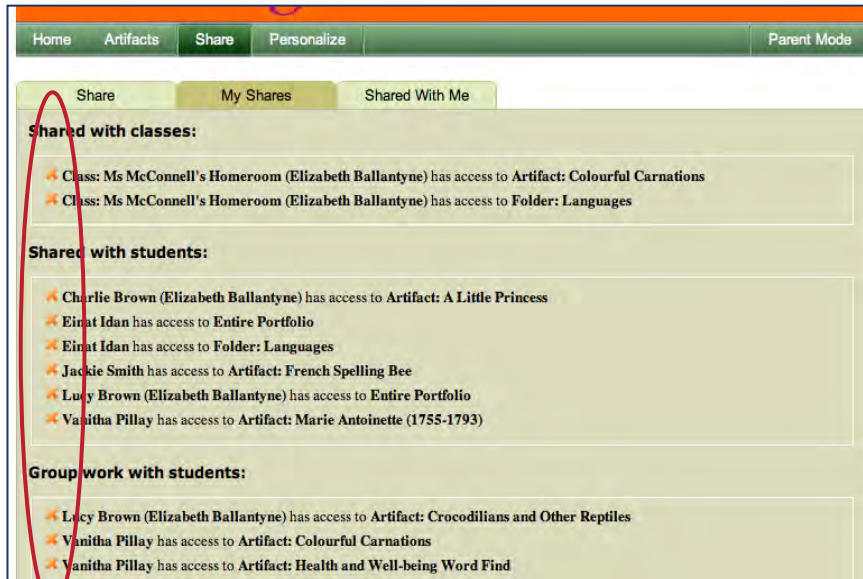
Home Artifacts Share Personalize Parent Mode

Share My Shares Shared With Me

Shared with classes:

Class: Ms McConnell's Homeroom (Elizabeth Ballantyne) has access to Artifact: Colourful Carnations
Class: Ms McConnell's Homeroom (Elizabeth Ballantyne) has access to Folder: Languages

Shared with students:

Charlie Brown (Elizabeth Ballantyne) has access to Artifact: A Little Princess
Einat Idan has access to Entire Portfolio
Einat Idan has access to Folder: Languages
Jackie Smith has access to Artifact: French Spelling Bee
Lucy Brown (Elizabeth Ballantyne) has access to Entire Portfolio
Vanitha Pillay has access to Artifact: Marie Antoinette (1755-1793)

Group work with students:

Lucy Brown (Elizabeth Ballantyne) has access to Artifact: Crocodilians and Other Reptiles
Vanitha Pillay has access to Artifact: Colourful Carnations
Vanitha Pillay has access to Artifact: Health and Well-being Word Find